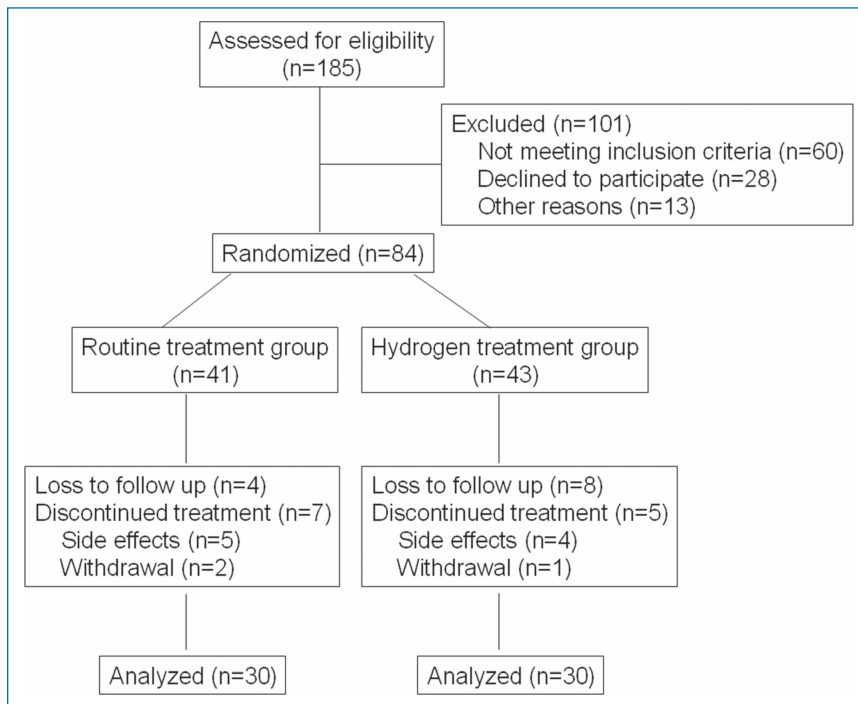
Assessed for eligibility
(n=185)

Excluded (n=101)
Not meeting inclusion criteria (n=60)
Declined to participate (n=28)
Other reasons (n=13)

Randomized (n=84)

Routine treatment group
(n=41)

Hydrogen treatment group
(n=43)

Loss to follow up (n=4)
Discontinued treatment (n=7)
Side effects (n=5)
Withdrawal (n=2)

Loss to follow up (n=8)
Discontinued treatment (n=5)
Side effects (n=4)
Withdrawal (n=1)

Analyzed (n=30)

Analyzed (n=30)